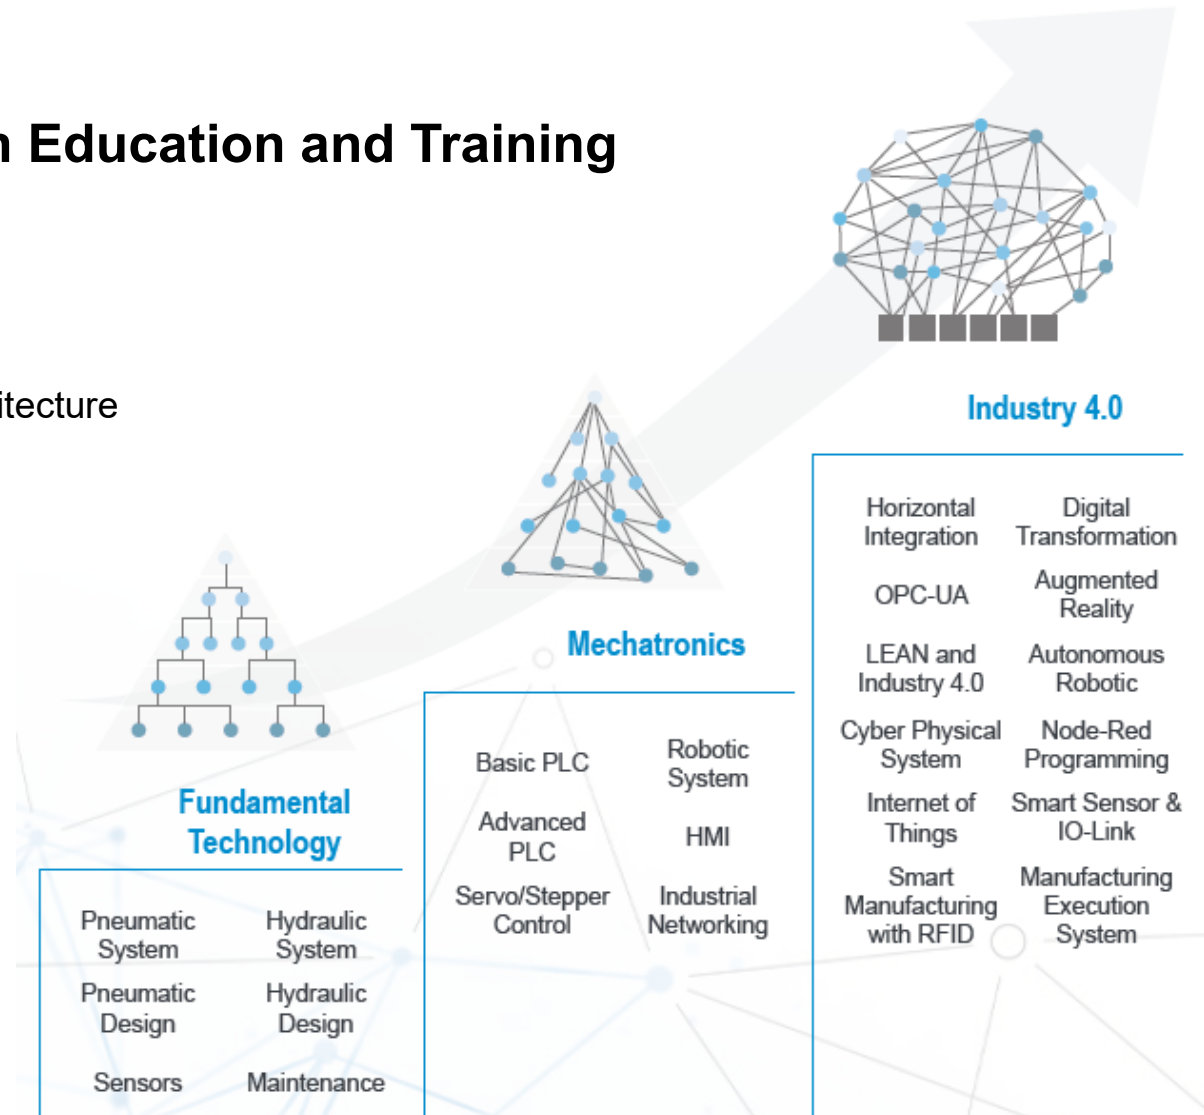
n Education and Training

itecture

Industry 4.0

Horizontal Integration

Digital Transformation

OPC-UA

Augmented Reality

LEAN and Industry 4.0

Autonomous Robotic

Cyber Physical System

Node-Red Programming

Internet of Things

Smart Sensor & IO-Link

Smart Manufacturing with RFID

Manufacturing Execution System

Mechatronics

Basic PLC

Robotic System

Advanced PLC

HMI

Servo/Stepper Control

Industrial Networking

Fundamental Technology

Pneumatic System

Hydraulic System

Pneumatic Design

Hydraulic Design

Sensors

Maintenance